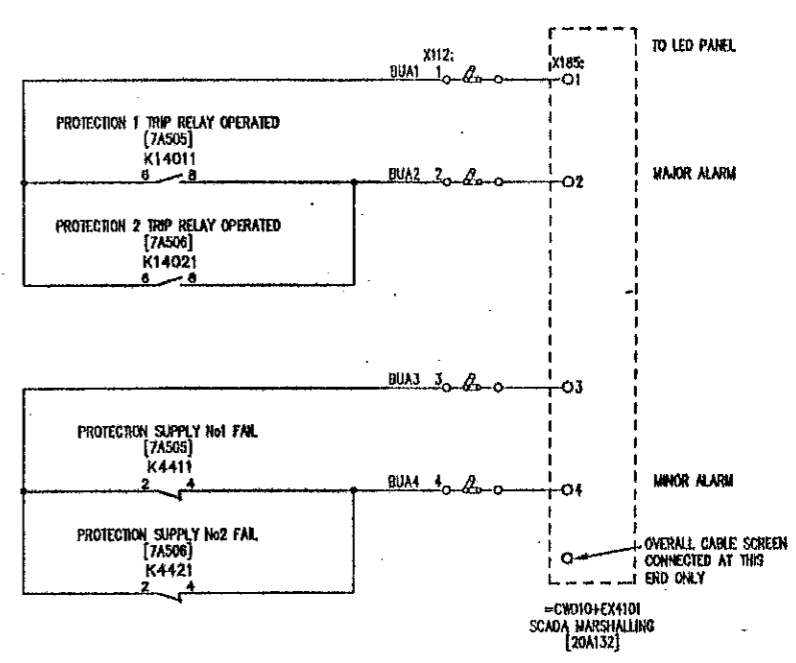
TO LED PANEL

X112:

X185:

BUA1 1 1

PROTECTION 1 TRIP RELAY OPERATED
[7A505]
K14011
6 8

BUA2 2 2

MAJOR ALARM

PROTECTION 2 TRIP RELAY OPERATED
[7A506]
K14021
6 8

BUA3 3 3

PROTECRON SUPPLY No1 FAIL
[7A505]
K4411
2 4

BUA4 4 4

MINOR ALARM

PROTECTION SUPPLY No2 FAIL
[7A506]
K4421
2 4

OVERALL CABLE SCREEN CONNECTED AT THIS END ONLY

=CW010+EX4101
SCADA MARSHALLING
[20A132]